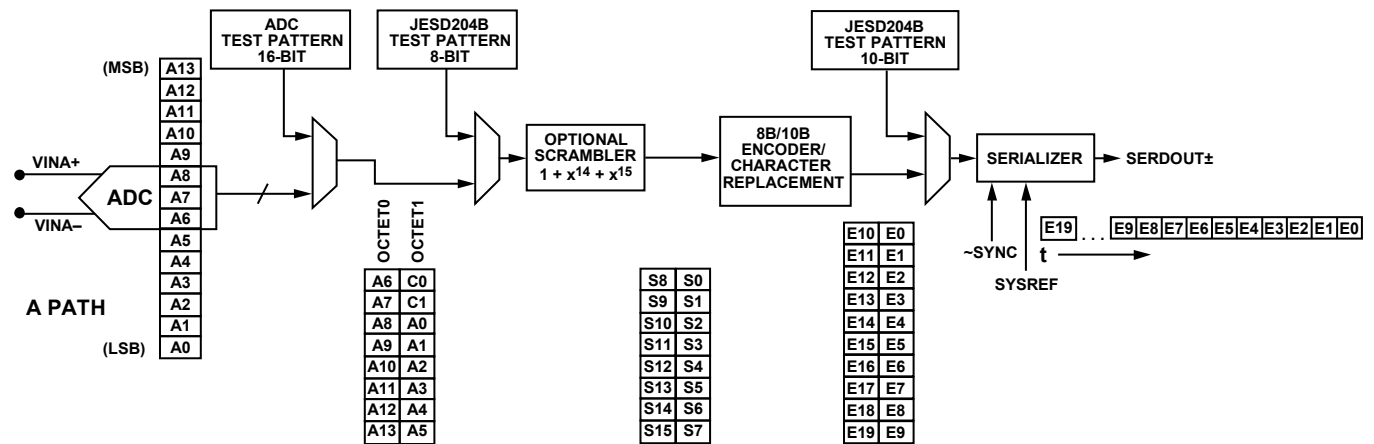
ADC TEST PATTERN 16-BIT

JESD204B TEST PATTERN 8-BIT

JESD204B TEST PATTERN 10-BIT

(MSB) A13
A12
A11
A10
A9
A8
A7
A6
A5
A4
A3
A2
A1
(LSB) A0

VINA+
ADC
VINA–

A PATH

OPTIONAL SCRAMBLER $1 + x^{14} + x^{15}$

8B/10B ENCODER/ CHARACTER REPLACEMENT

SERIALIZER

SERDOUT±

~SYNC

SYSREF

E19 . . . E9 E8 E7 E6 E5 E4 E3 E2 E1 E0

t

| OCTET0 | OCTET1 |
|---|---|
| A6 | C0 |
| A7 | C1 |
| A8 | A0 |
| A9 | A1 |
| A10 | A2 |
| A11 | A3 |
| A12 | A4 |
| A13 | A5 |

| S8 | S0 |
|---|---|
| S9 | S1 |
| S10 | S2 |
| S11 | S3 |
| S12 | S4 |
| S13 | S5 |
| S14 | S6 |
| S15 | S7 |

| E10 | E0 |
|---|---|
| E11 | E1 |
| E12 | E2 |
| E13 | E3 |
| E14 | E4 |
| E15 | E5 |
| E16 | E6 |
| E17 | E7 |
| E18 | E8 |
| E19 | E9 |